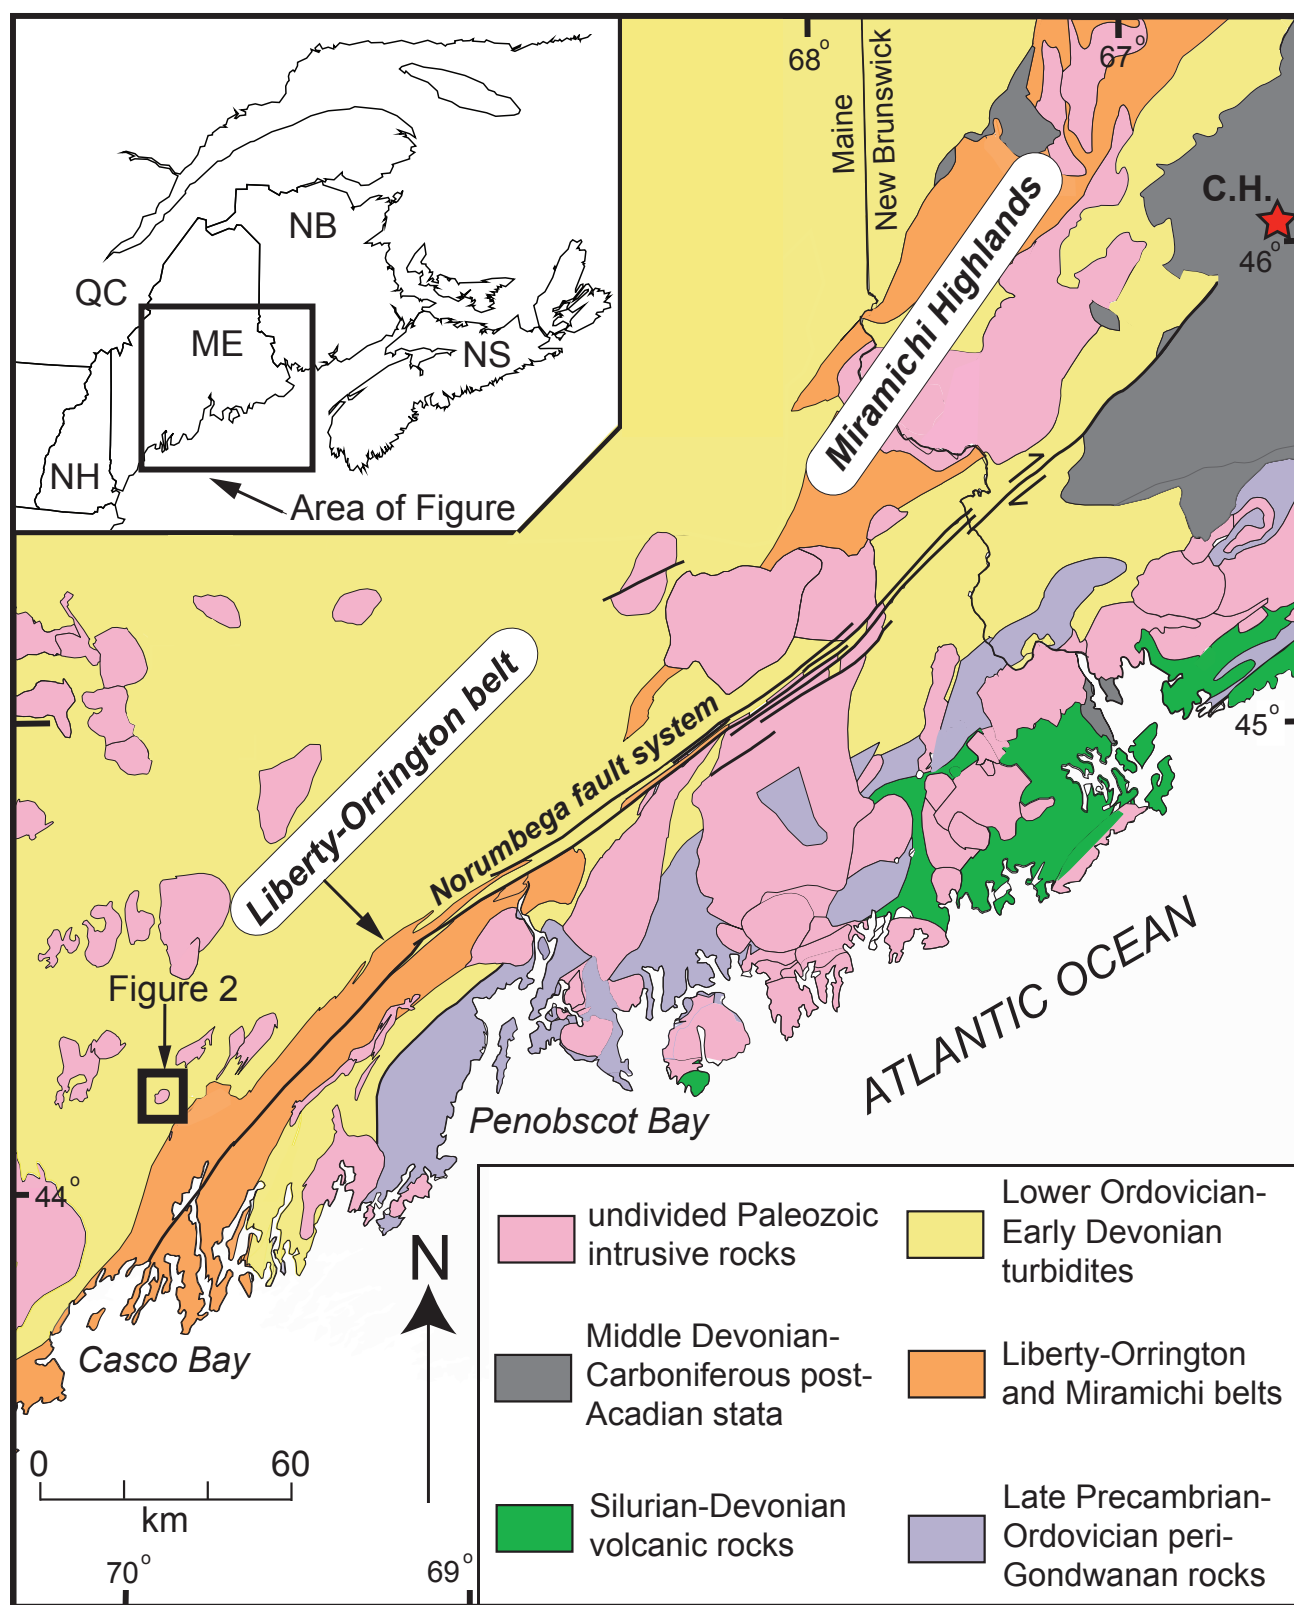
NB
QC
ME
NS
NH
Area of Figure

68°
67°
Maine
New Brunswick
C.H.
46°
Miramichi Highlands
45°
Liberty-Orrington belt
Norumbega fault system
Figure 2
44°
ATLANTIC OCEAN
Penobscot Bay
Casco Bay
N
0
60
km
70°
69°

| | |
|---|---|
| undivided Paleozoic intrusive rocks | Lower Ordovician-Early Devonian turbidites |
| Middle Devonian-Carboniferous post-Acadian stata | Liberty-Orrington and Miramichi belts |
| Silurian-Devonian volcanic rocks | Late Precambrian-Ordovician peri-Gondwanan rocks |